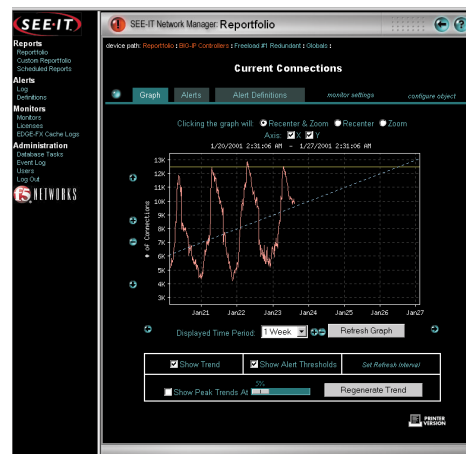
SEE·IT

Reports
Reportfolio
Custom Reportfolio
Scheduled Reports
Alerts
Log
Definitions
Monitors
Monitors
Licenses
EDGE-FX Cache Logs
Administration
Database Tasks
Event Log
Users
Log Out

f5 NETWORKS

1 SEE-IT Network Manager: Reportfolio

device path: Reportfolio : BIG-IP Controllers : Freeload #1 Redundant : Globals :

Current Connections

Graph | Alerts | Alert Definitions | monitor settings | configure object

Clicking the graph will: Recenter & Zoom Recenter Zoom
Axis: X Y
1/20/2001 2:31:06 AM - 1/27/2001 2:31:06 AM

| 13K |
| 12K |
| 11K |
| 10K |
| 9K |
| 8K |
| 7K |
| 6K |
| 5K |
| 4K |
| 3K |

# of Connections

Jan21 Jan22 Jan23 Jan24 Jan25 Jan26 Jan27

Displayed Time Period: 1 Week Refresh Graph

Show Trend | Show Alert Thresholds | Set Refresh Interval
Show Peak Trends At 5% | Regenerate Trend

PRINTER VERSION